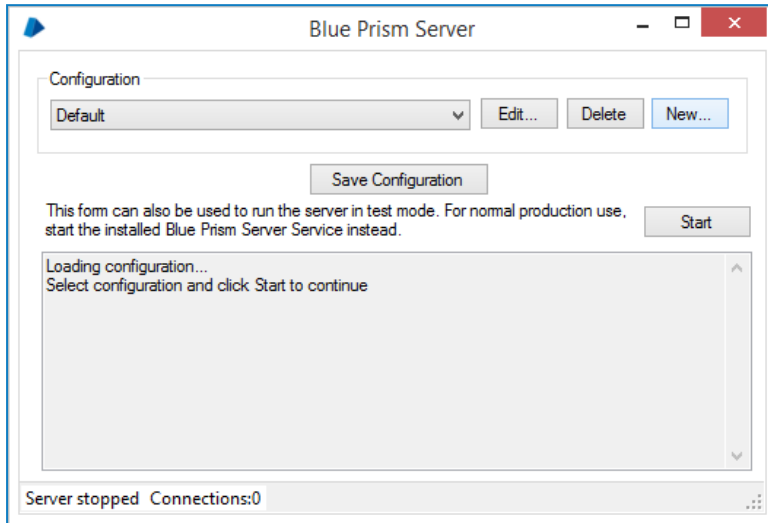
Blue Prism Server

Configuration

Default

Edit...

Delete

New...

Save Configuration

This form can also be used to run the server in test mode. For normal production use, start the installed Blue Prism Server Service instead.

Start

Loading configuration...
Select configuration and click Start to continue

Server stopped Connections:0